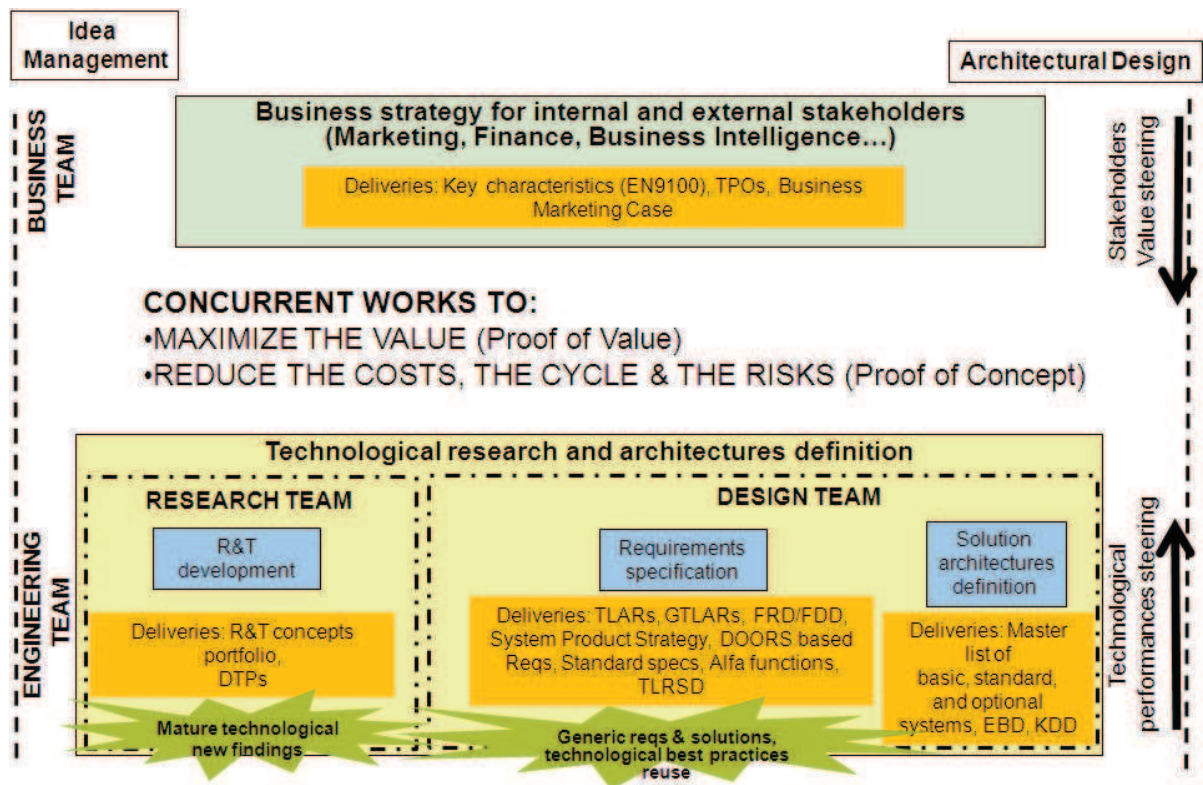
Idea Management

Architectural Design

BUSINESS TEAM

Business strategy for internal and external stakeholders (Marketing, Finance, Business Intelligence…)

Deliveries: Key characteristics (EN9100), TPOs, Business Marketing Case

Stakeholders Value steering

CONCURRENT WORKS TO:
•MAXIMIZE THE VALUE (Proof of Value)
•REDUCE THE COSTS, THE CYCLE & THE RISKS (Proof of Concept)

ENGINEERING TEAM

Technological research and architectures definition

RESEARCH TEAM

R&T development

Deliveries: R&T concepts portfolio, DTPs

DESIGN TEAM

Requirements specification

Deliveries: TLARs, GTLARs, FRD/FDD, System Product Strategy, DOORS based Reqs, Standard specs, Alfa functions, TLRSD

Solution architectures definition

Deliveries: Master list of basic, standard, and optional systems, EBD, KDD

Technological performances steering

Mature technological new findings

Generic reqs & solutions, technological best practices reuse